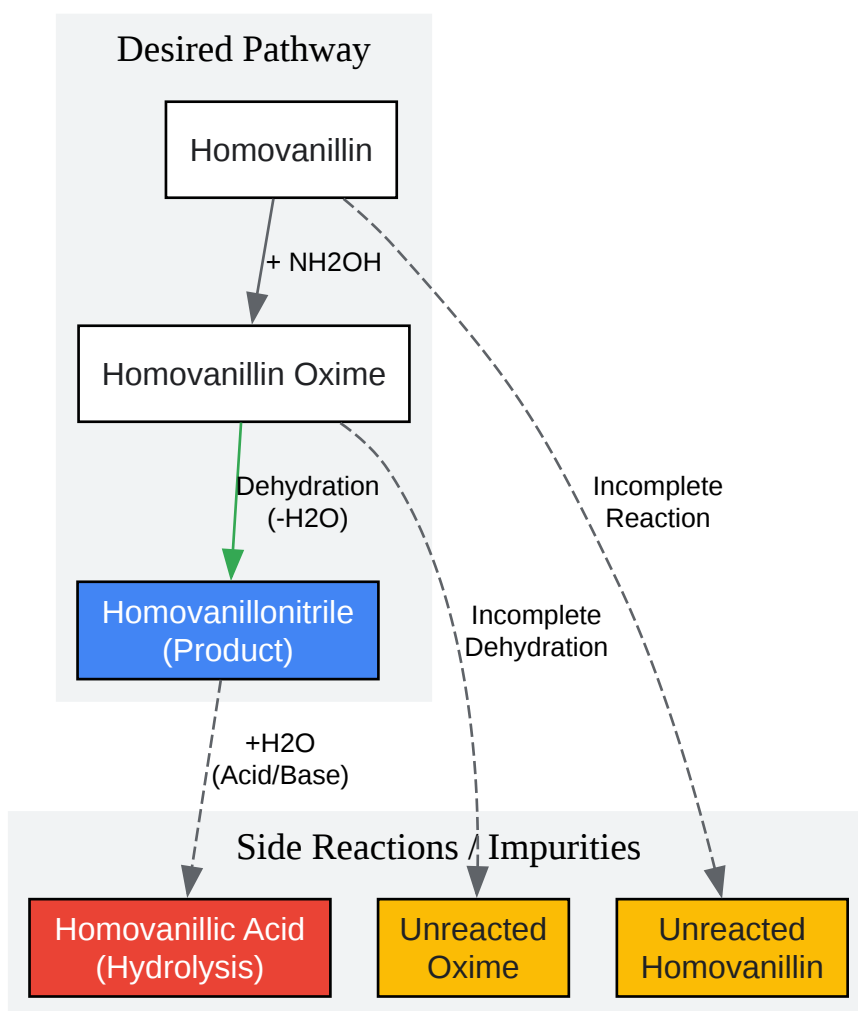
Desired Pathway

Homovanillin

+ NH2OH

Homovanillin Oxime

Dehydration
(-H2O)

Homovanillonitrile
(Product)

Incomplete
Reaction

Incomplete
Dehydration

+H2O
(Acid/Base)

Side Reactions / Impurities

Homovanillic Acid
(Hydrolysis)

Unreacted
Oxime

Unreacted
Homovanillin